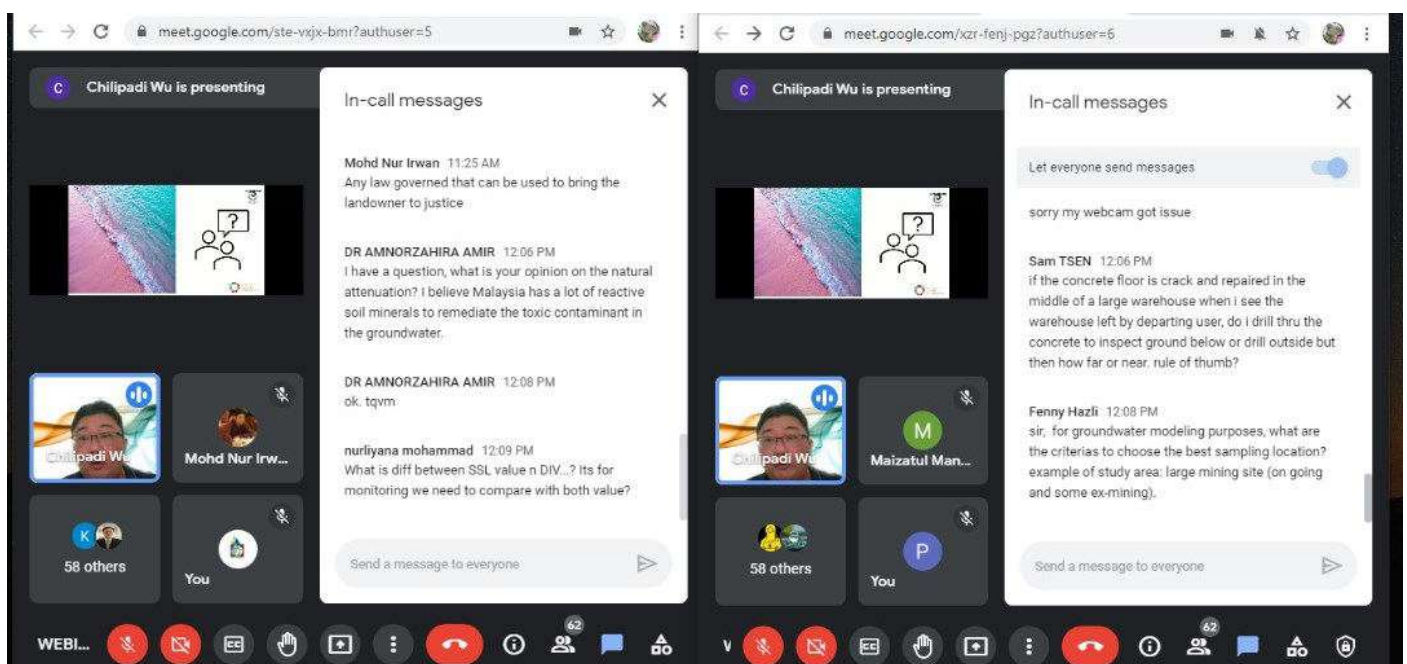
meet.google.com/ste-vxjx-bmr?authuser=5

C Chilipadi Wu is presenting

In-call messages

Mohd Nur Irwan 11:25 AM
Any law governed that can be used to bring the landowner to justice

DR AMNORZAHIRA AMIR 12:06 PM
I have a question, what is your opinion on the natural attenuation? I believe Malaysia has a lot of reactive soil minerals to remediate the toxic contaminant in the groundwater.

DR AMNORZAHIRA AMIR 12:08 PM
ok. tqvm

nurliyana mohammad 12:09 PM
What is diff between SSL value n DIV...? Its for monitoring we need to compare with both value?

Send a message to everyone

Chilipadi Wu
Mohd Nur Irw...
58 others
You

WEBI...

62

meet.google.com/xzr-fenj-pgz?authuser=6

C Chilipadi Wu is presenting

In-call messages

Let everyone send messages

sorry my webcam got issue

Sam TSEN 12:06 PM
if the concrete floor is crack and repaired in the middle of a large warehouse when i see the warehouse left by departing user, do i drill thru the concrete to inspect ground below or drill outside but then how far or near. rule of thumb?

Fenny Hazli 12:08 PM
sir, for groundwater modeling purposes, what are the criterias to choose the best sampling location? example of study area: large mining site (on going and some ex-mining).

Send a message to everyone

Chilipadi Wu
M
Maizatul Man...
58 others
P
You

V

62